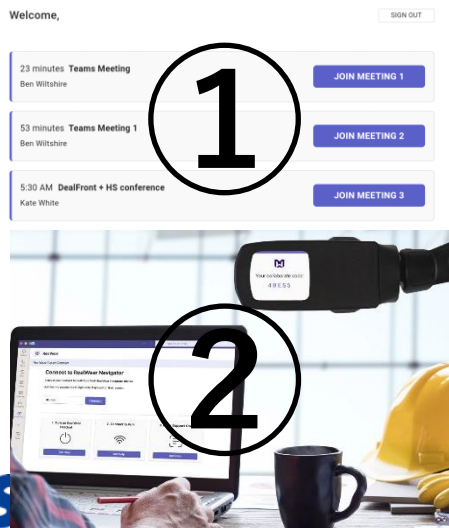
Welcome,

SIGN OUT

23 minutes Teams Meeting
Ben Wiltshire

JOIN MEETING 1

53 minutes Teams Meeting 1
Ben Wiltshire

JOIN MEETING 2

5:30 AM DealFront + HS conference
Kate White

JOIN MEETING 3

①

Your code is
49E53

②

Connect to RealWear Navigator

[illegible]